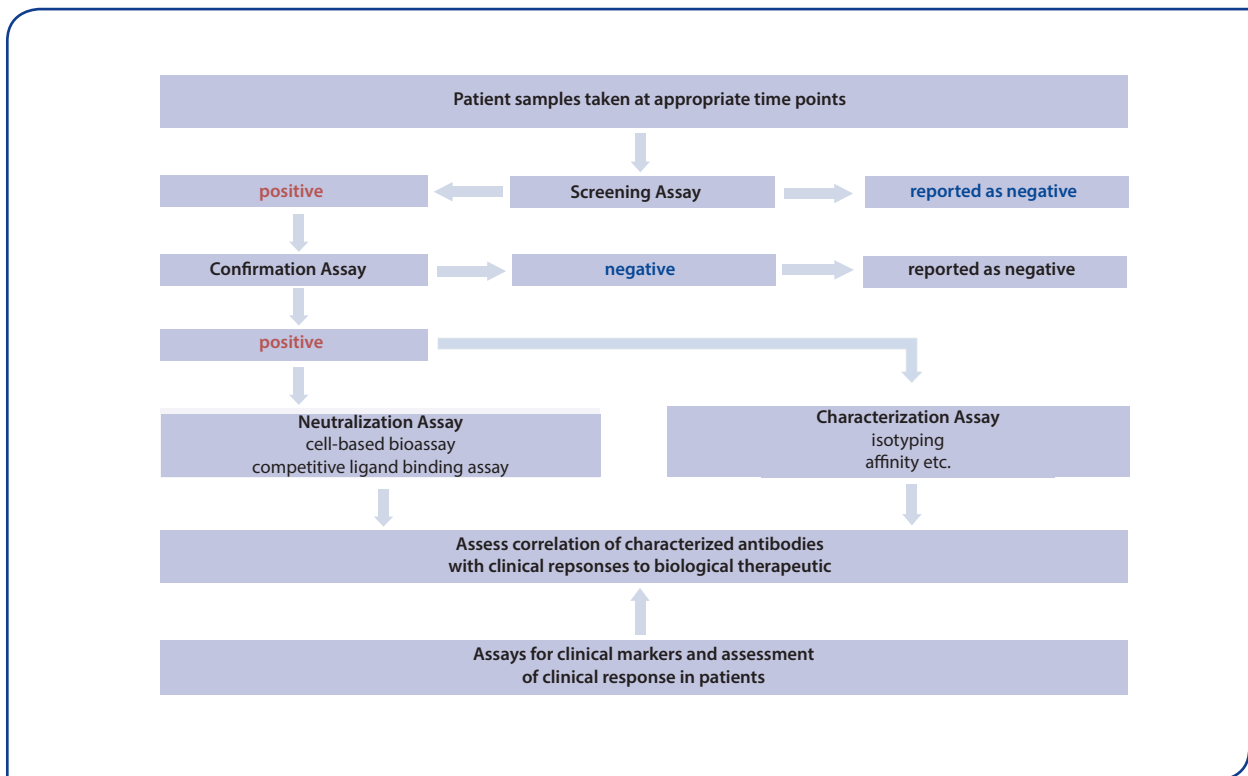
Patient samples taken at appropriate time points

positive

Screening Assay

reported as negative

Confirmation Assay

negative

reported as negative

positive

Neutralization Assay
cell-based bioassay
competitive ligand binding assay

Characterization Assay
isotyping
affinity etc.

Assess correlation of characterized antibodies
with clinical repsonses to biological therapeutic

Assays for clinical markers and assessment
of clinical response in patients